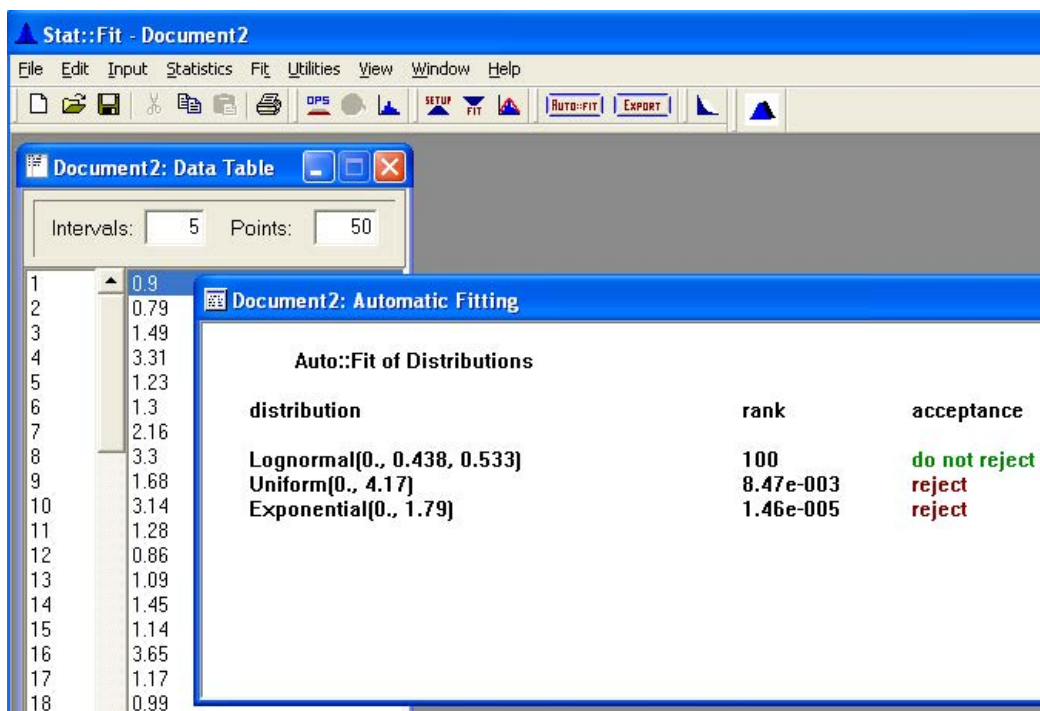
Stat::Fit - Document2

File Edit Input Statistics Fit Utilities View Window Help

OPS SETUP FIT AUTO::FIT EXPORT

Document2: Data Table

Intervals: 5 Points: 50

| | |
|---|---|
| 1 | 0.9 |
| 2 | 0.79 |
| 3 | 1.49 |
| 4 | 3.31 |
| 5 | 1.23 |
| 6 | 1.3 |
| 7 | 2.16 |
| 8 | 3.3 |
| 9 | 1.68 |
| 10 | 3.14 |
| 11 | 1.28 |
| 12 | 0.86 |
| 13 | 1.09 |
| 14 | 1.45 |
| 15 | 1.14 |
| 16 | 3.65 |
| 17 | 1.17 |
| 18 | 0.99 |

Document2: Automatic Fitting

Auto::Fit of Distributions

| distribution | rank | acceptance |
|---|---|---|
| Lognormal(0., 0.438, 0.533) | 100 | do not reject |
| Uniform(0., 4.17) | 8.47e-003 | reject |
| Exponential(0., 1.79) | 1.46e-005 | reject |